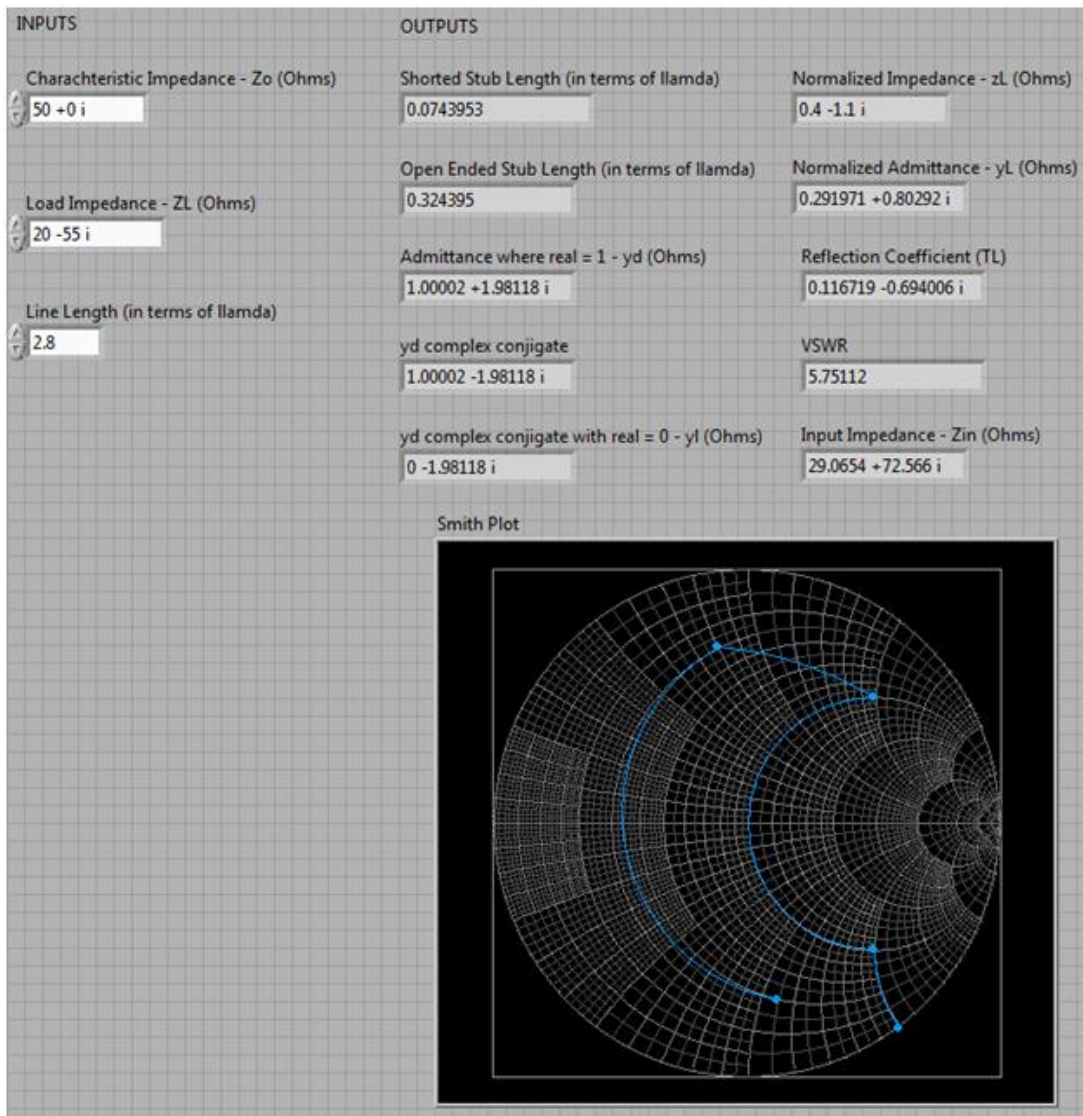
INPUTS

Charachteristic Impedance - Zo (Ohms)
50 +0 i

Load Impedance - ZL (Ohms)
20 -55 i

Line Length (in terms of llamda)
2.8

OUTPUTS

Shorted Stub Length (in terms of llamda)
0.0743953

Open Ended Stub Length (in terms of llamda)
0.324395

Admittance where real = 1 - yd (Ohms)
1.00002 +1.98118 i

yd complex conjigate
1.00002 -1.98118 i

yd complex conjigate with real = 0 - yl (Ohms)
0 -1.98118 i

Normalized Impedance - zL (Ohms)
0.4 -1.1 i

Normalized Admittance - yL (Ohms)
0.291971 +0.80292 i

Reflection Coefficient (TL)
0.116719 -0.694006 i

VSWR
5.75112

Input Impedance - Zin (Ohms)
29.0654 +72.566 i

Smith Plot